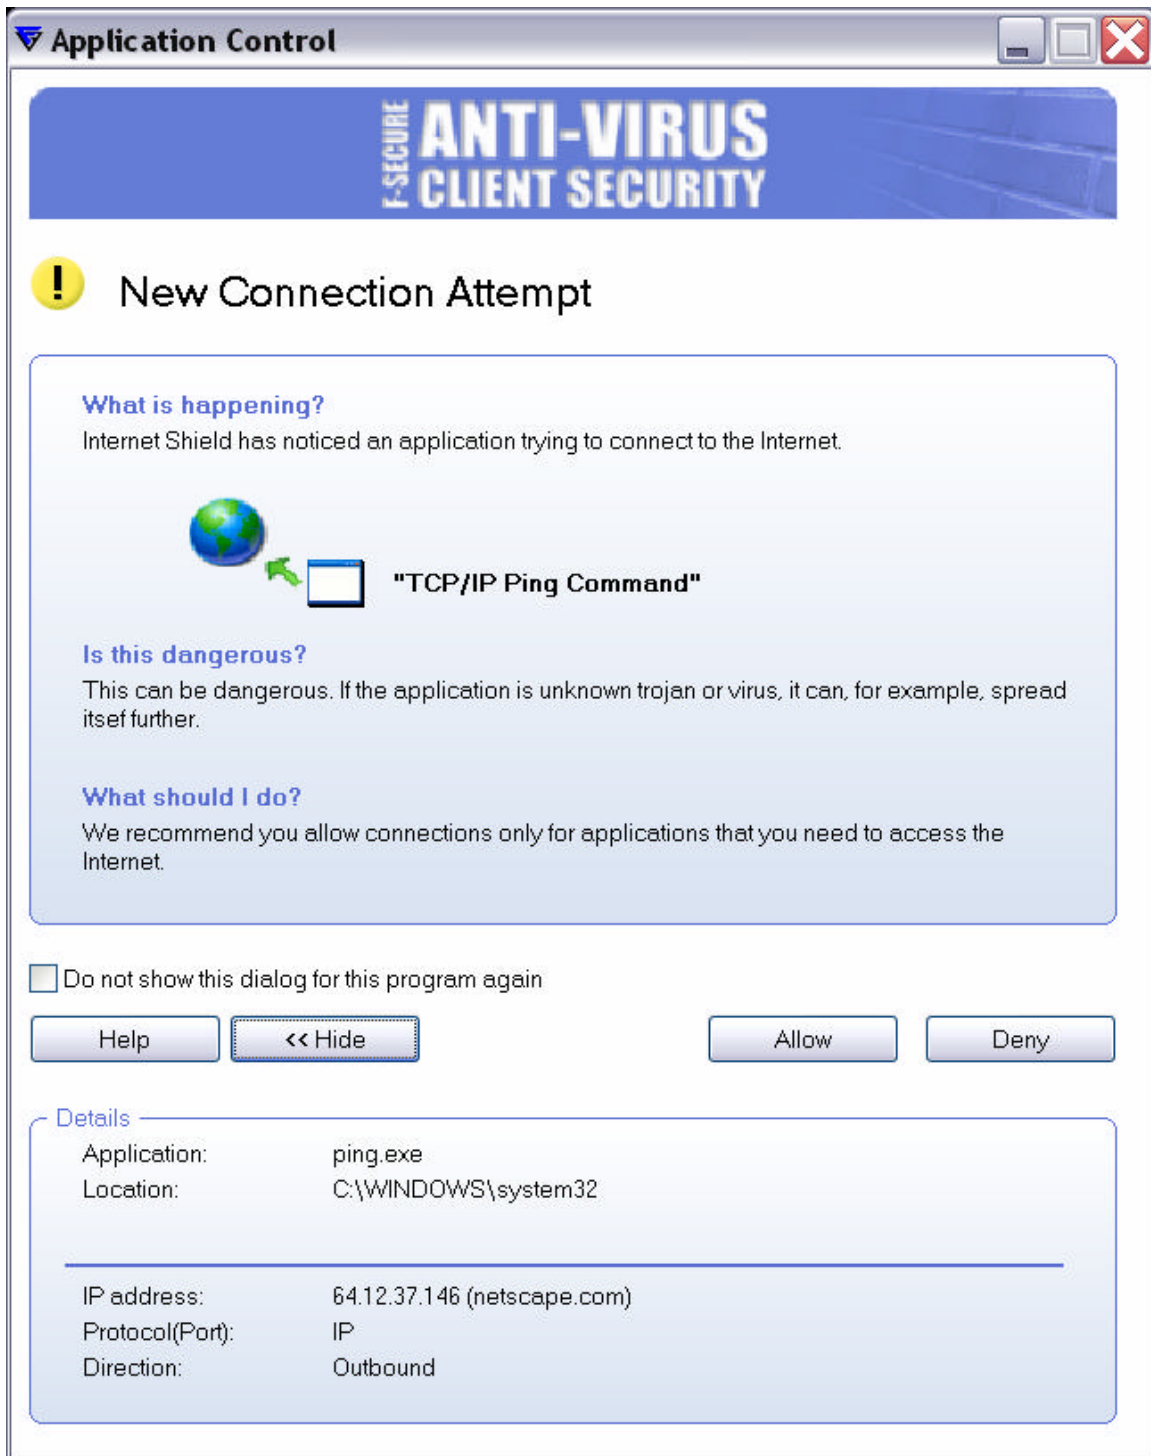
Application Control

F-SECURE ANTI-VIRUS CLIENT SECURITY

New Connection Attempt

What is happening?
Internet Shield has noticed an application trying to connect to the Internet.

"TCP/IP Ping Command"

Is this dangerous?
This can be dangerous. If the application is unknown trojan or virus, it can, for example, spread itsef further.

What should I do?
We recommend you allow connections only for applications that you need to access the Internet.

Do not show this dialog for this program again

Help
<< Hide
Allow
Deny

Details

| | |
|---|---|
| Application: | ping.exe |
| Location: | C:\WINDOWS\system32 |
| IP address: | 64.12.37.146 (netscape.com) |
| Protocol(Port): | IP |
| Direction: | Outbound |